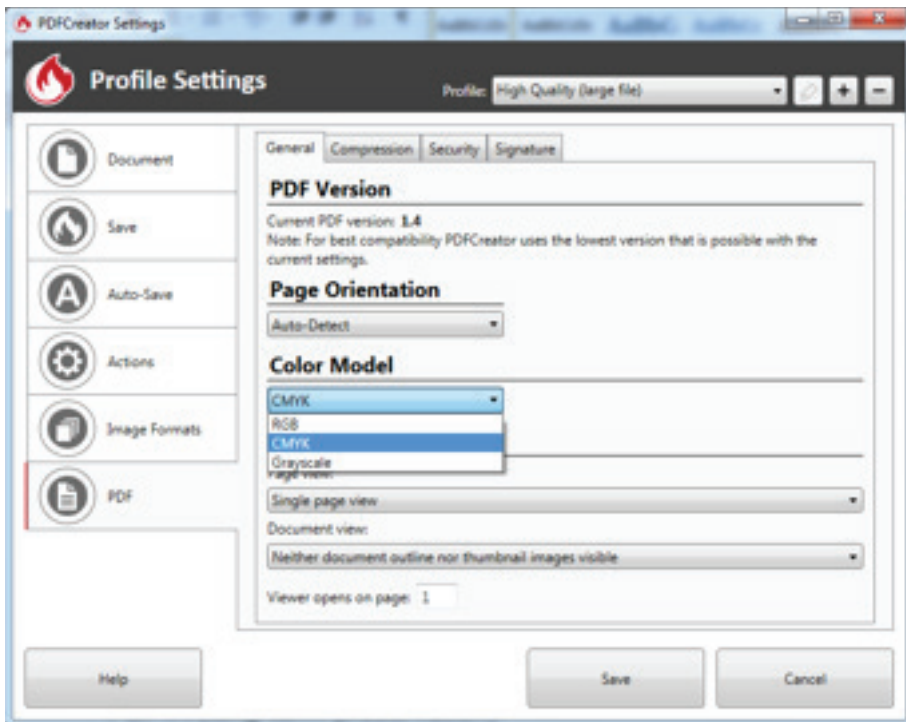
PDFCreator Settings

Profile Settings

Profile: High Quality (large file)

Document

Save

Auto-Save

Actions

Image Formats

PDF

General | Compression | Security | Signature

PDF Version

Current PDF version: 1.4
Note: For best compatibility PDFCreator uses the lowest version that is possible with the current settings.

Page Orientation

Auto-Detect

Color Model

CMYK
RGB
CMYK
Grayscale

Page view:
Single page view

Document view:
Neither document outline nor thumbnail images visible

Viewer opens on page: 1

Help

Save

Cancel